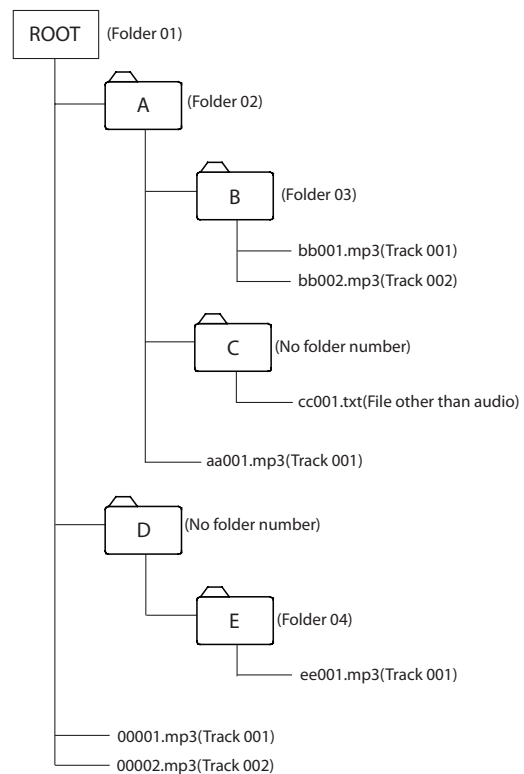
ROOT (Folder 01)

A (Folder 02)

B (Folder 03)

bb001.mp3(Track 001)

bb002.mp3(Track 002)

C (No folder number)

cc001.txt(File other than audio)

aa001.mp3(Track 001)

D (No folder number)

E (Folder 04)

ee001.mp3(Track 001)

00001.mp3(Track 001)

00002.mp3(Track 002)